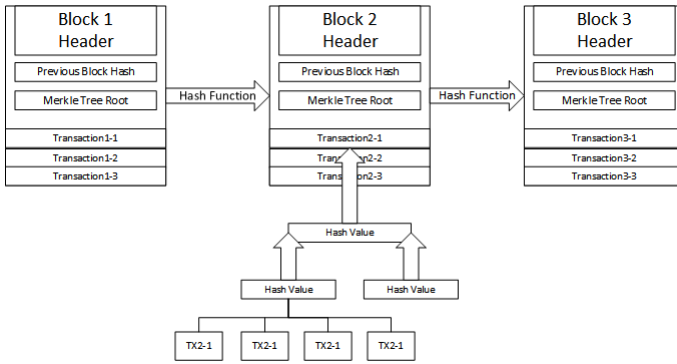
Block 1 Header

Previous Block Hash

Merkle Tree Root

Transaction1-1

Transaction1-2

Transaction1-3

Hash Function

Block 2 Header

Previous Block Hash

Merkle Tree Root

Transaction2-1

Transaction2-2

Transaction2-3

Hash Function

Block 3 Header

Previous Block Hash

Merkle Tree Root

Transaction3-1

Transaction3-2

Transaction3-3

Hash Value

Hash Value

Hash Value

TX2-1

TX2-1

TX2-1

TX2-1